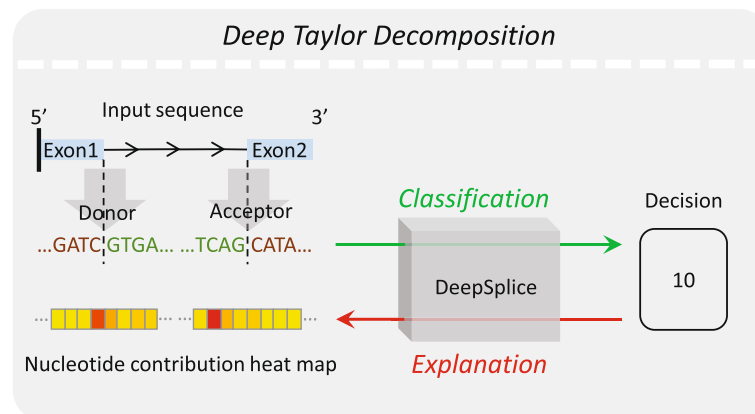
Deep Taylor Decomposition

5′

Input sequence

3′

Exon1

Exon2

Donor

Acceptor

...GATC GTGA... ...TCAG CATA...

Classification

Decision

DeepSplice

10

Explanation

Nucleotide contribution heat map